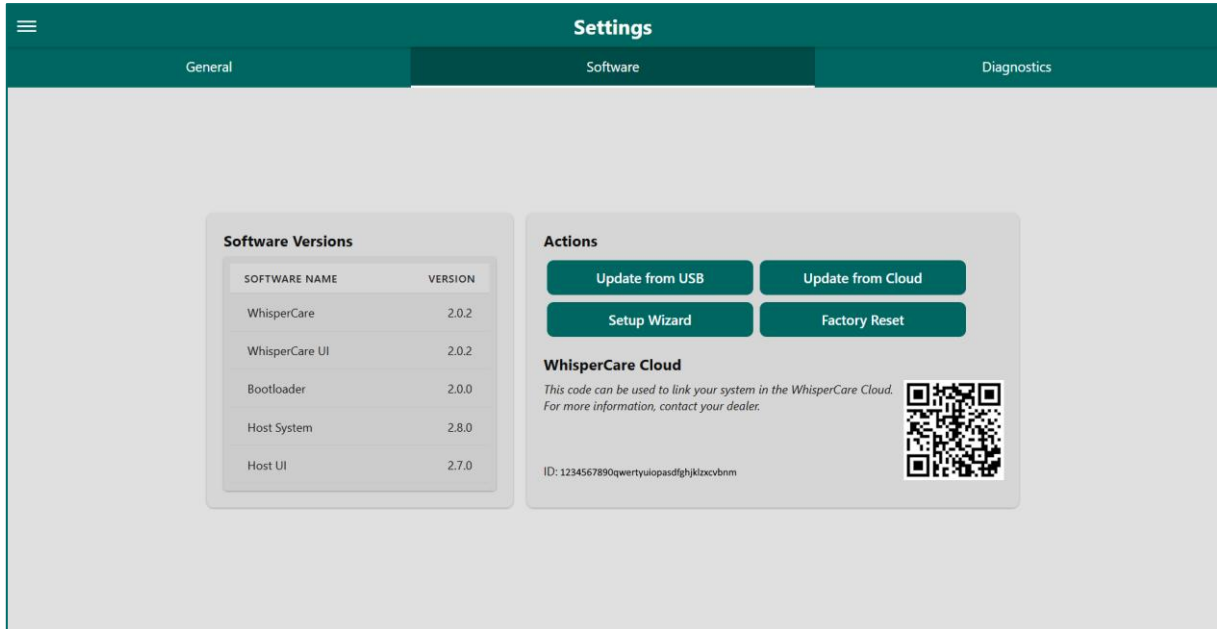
Settings

General

Software

Diagnostics

Software Versions

| SOFTWARE NAME | VERSION |
|---|---|
| WhisperCare | 2.0.2 |
| WhisperCare UI | 2.0.2 |
| Bootloader | 2.0.0 |
| Host System | 2.8.0 |
| Host UI | 2.7.0 |

Actions

Update from USB

Update from Cloud

Setup Wizard

Factory Reset

WhisperCare Cloud

This code can be used to link your system in the WhisperCare Cloud. For more information, contact your dealer.

ID: 1234567890qwertyuiopasdfghjklzxcvbnm